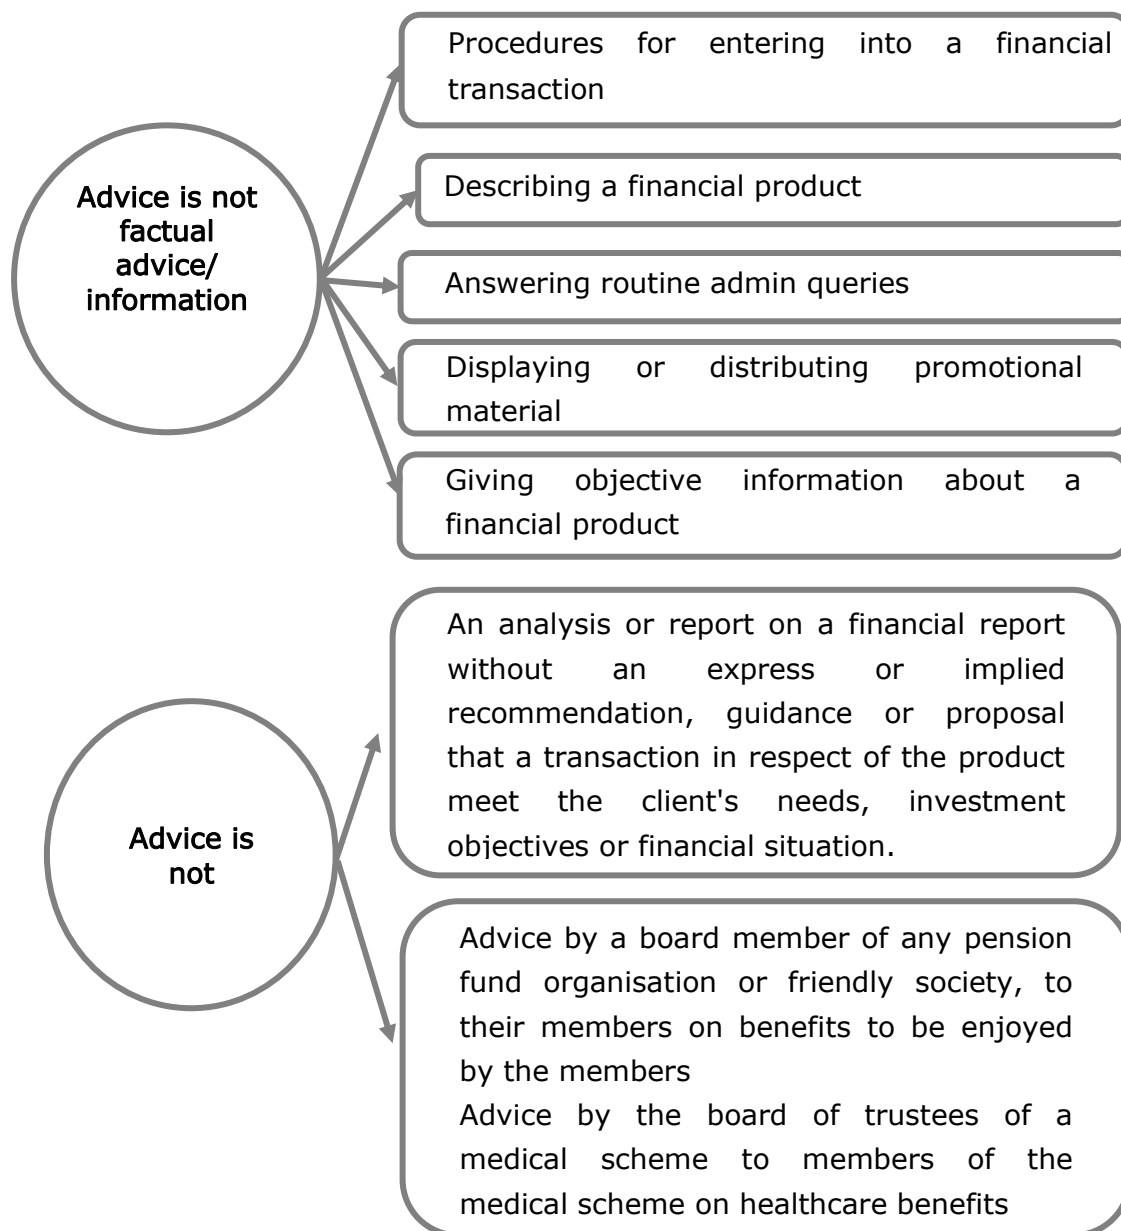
Advice is not factual advice/ information

Procedures for entering into a financial transaction

Describing a financial product

Answering routine admin queries

Displaying or distributing promotional material

Giving objective information about a financial product

Advice is not

An analysis or report on a financial report without an express or implied recommendation, guidance or proposal that a transaction in respect of the product meet the client's needs, investment objectives or financial situation.

Advice by a board member of any pension fund organisation or friendly society, to their members on benefits to be enjoyed by the members
Advice by the board of trustees of a medical scheme to members of the medical scheme on healthcare benefits